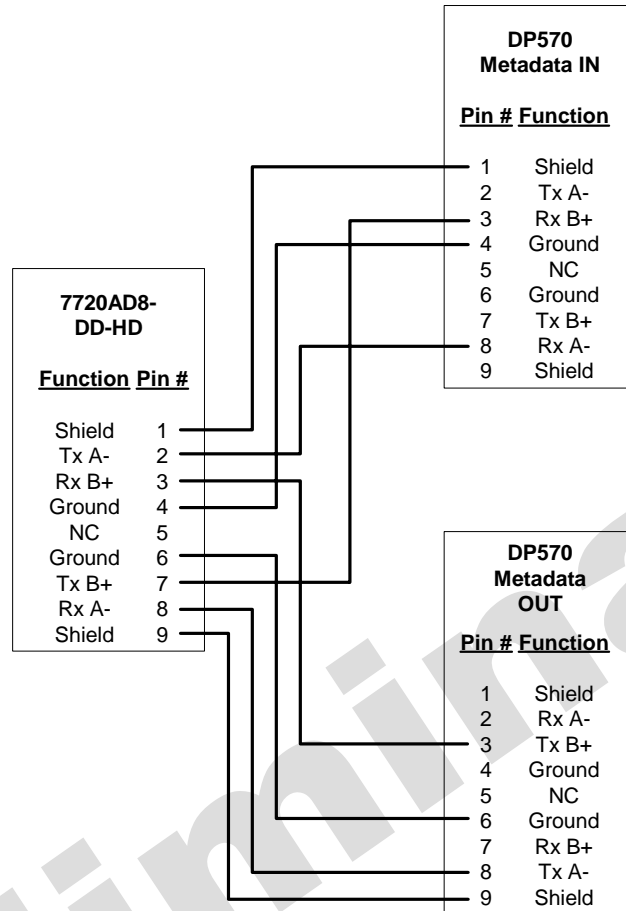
DP570
Metadata IN

| Pin # | Function |
|---|---|
| 1 | Shield |
| 2 | Tx A- |
| 3 | Rx B+ |
| 4 | Ground |
| 5 | NC |
| 6 | Ground |
| 7 | Tx B+ |
| 8 | Rx A- |
| 9 | Shield |

7720AD8-DD-HD

| Function | Pin # |
|---|---|
| Shield | 1 |
| Tx A- | 2 |
| Rx B+ | 3 |
| Ground | 4 |
| NC | 5 |
| Ground | 6 |
| Tx B+ | 7 |
| Rx A- | 8 |
| Shield | 9 |

DP570
Metadata
OUT

| Pin # | Function |
|---|---|
| 1 | Shield |
| 2 | Rx A- |
| 3 | Tx B+ |
| 4 | Ground |
| 5 | NC |
| 6 | Ground |
| 7 | Rx B+ |
| 8 | Tx A- |
| 9 | Shield |

Preliminary